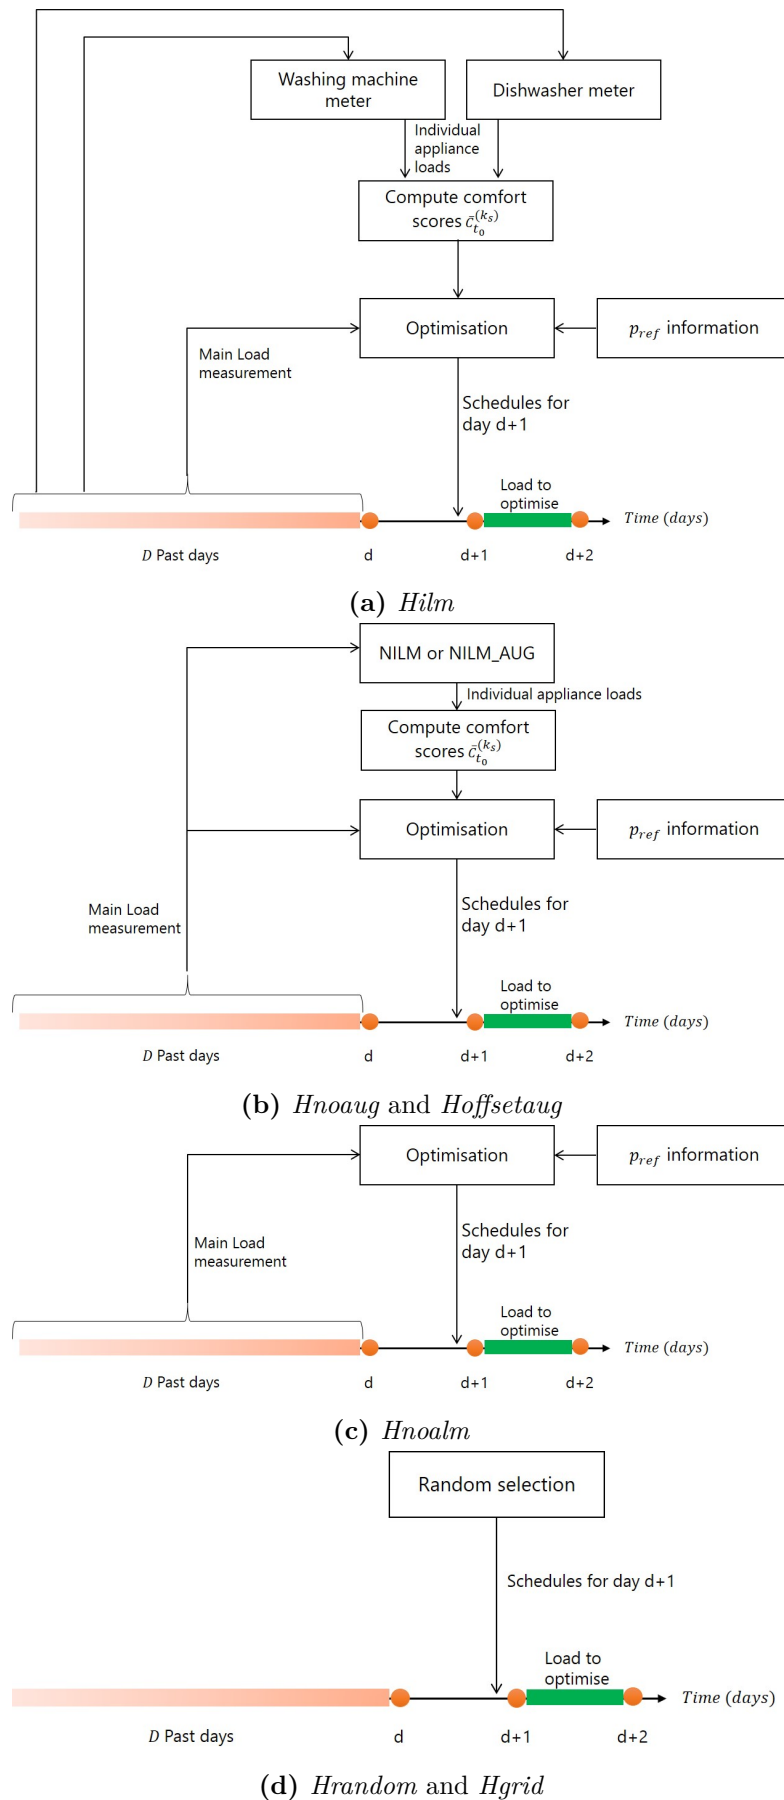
Washing machine meter

Dishwasher meter

Individual appliance loads

Compute comfort scores $\bar{c}_{t_0}^{(k_s)}$

Optimisation

$p_{ref}$ information

Main Load measurement

Schedules for day d+1

Load to optimise

Time (days)

D Past days

d

d+1

d+2

(a) Hilm

NILM or NILM_AUG

Individual appliance loads

Compute comfort scores $\bar{c}_{t_0}^{(k_s)}$

Optimisation

$p_{ref}$ information

Main Load measurement

Schedules for day d+1

Load to optimise

Time (days)

D Past days

d

d+1

d+2

(b) Hnoaug and Hoffsetaug

Optimisation

$p_{ref}$ information

Main Load measurement

Schedules for day d+1

Load to optimise

Time (days)

D Past days

d

d+1

d+2

(c) Hnoalm

Random selection

Schedules for day d+1

Load to optimise

Time (days)

D Past days

d

d+1

d+2

(d) Hrandom and Hgrid